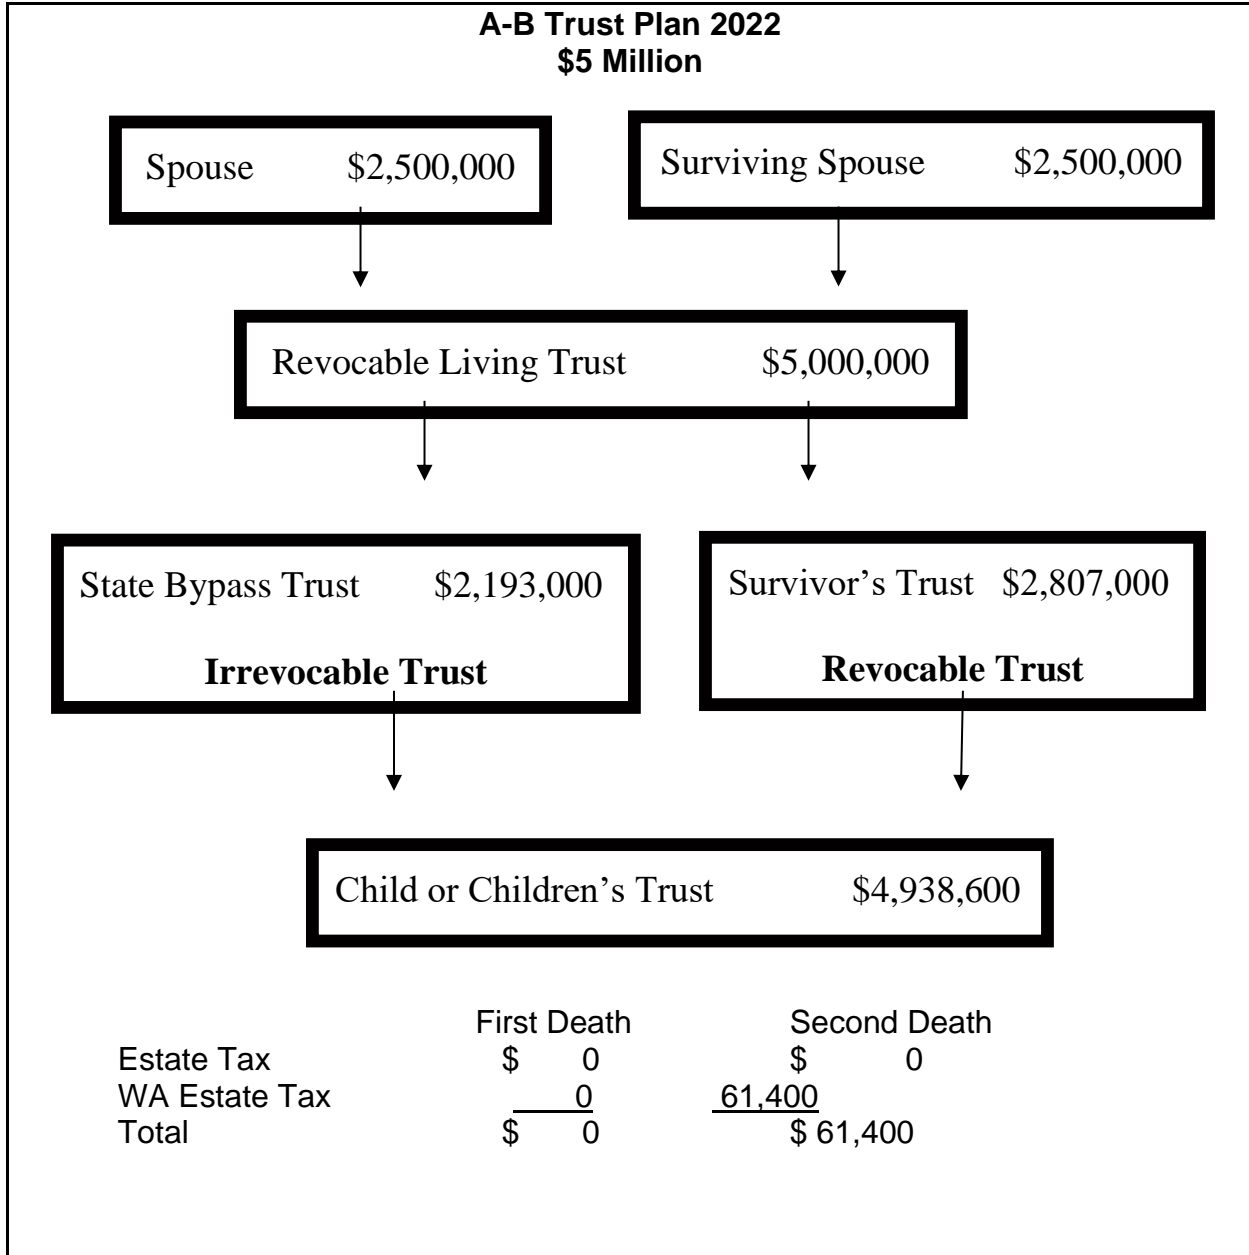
**A-B Trust Plan 2022**
**$5 Million**

Spouse $2,500,000

Surviving Spouse $2,500,000

Revocable Living Trust $5,000,000

State Bypass Trust $2,193,000

**Irrevocable Trust**

Survivor's Trust $2,807,000

**Revocable Trust**

Child or Children's Trust $4,938,600

| | First Death | Second Death |
|---|---|---|
| Estate Tax | $ 0 | $ 0 |
| WA Estate Tax | 0 | 61,400 |
| Total | $ 0 | $ 61,400 |